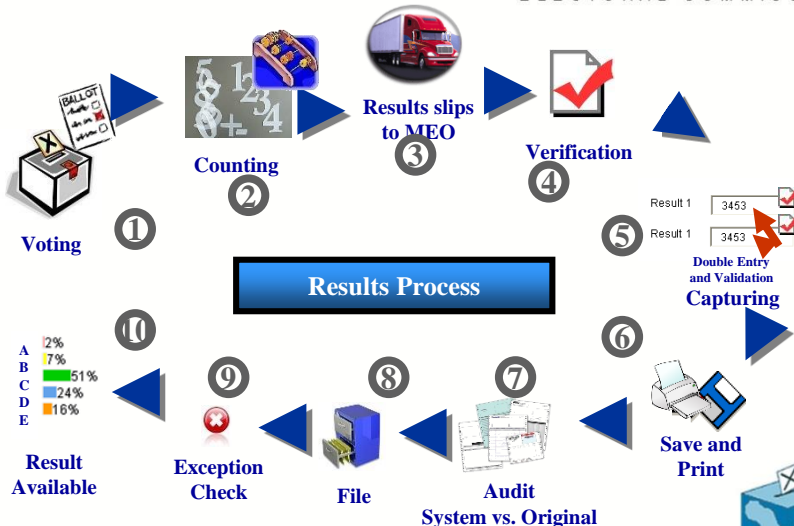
BALLOT

Voting

1

Counting

2

Results slips to MEO

3

Verification

4

Result 1 3453

Result 1 3453

5

Double Entry and Validation

Capturing

6

Save and Print

7

Audit System vs. Original

8

File

9

Exception Check

10

A 2%
B 7%
C 51%
D 24%
E 16%

Result Available

Results Process